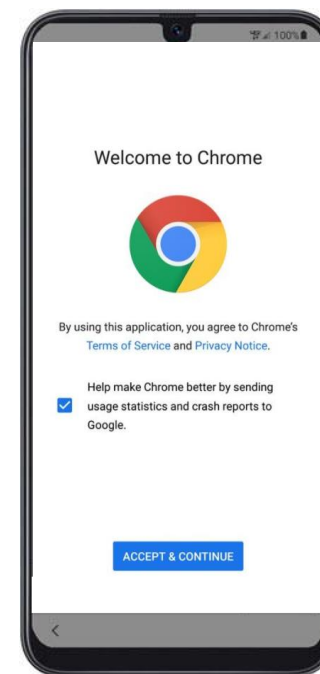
100%

Welcome to Chrome

By using this application, you agree to Chrome's Terms of Service and Privacy Notice.

Help make Chrome better by sending usage statistics and crash reports to Google.

ACCEPT & CONTINUE

<